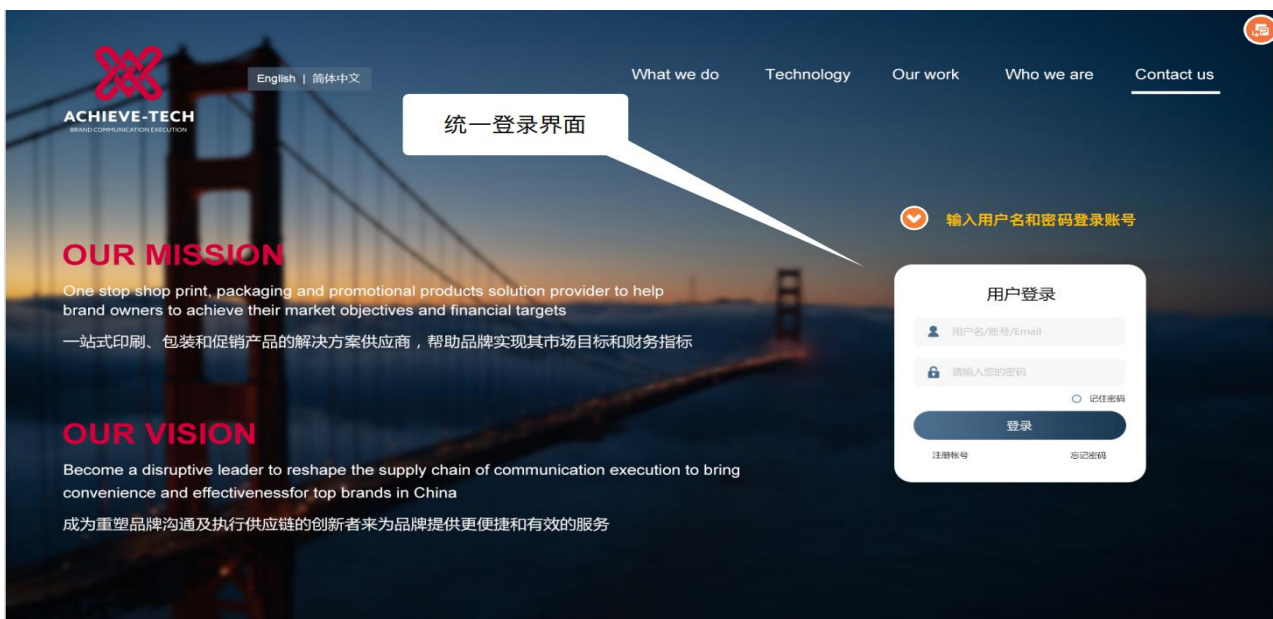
ACHIEVE-TECH
BRAND COMMUNICATION EXECUTION

English | 简体中文

What we do Technology Our work Who we are Contact us

统一登录界面

输入用户名和密码登录账号

OUR MISSION

One stop shop print, packaging and promotional products solution provider to help brand owners to achieve their market objectives and financial targets

一站式印刷、包装和促销产品的解决方案供应商，帮助品牌实现其市场目标和财务指标

OUR VISION

Become a disruptive leader to reshape the supply chain of communication execution to bring convenience and effectivenessfor top brands in China

成为重塑品牌沟通及执行供应链的创新者来为品牌提供更便捷和有效的服务

用户登录

用户名/账号/Email

请输入您的密码

记住密码

登录

注册账号

忘记密码